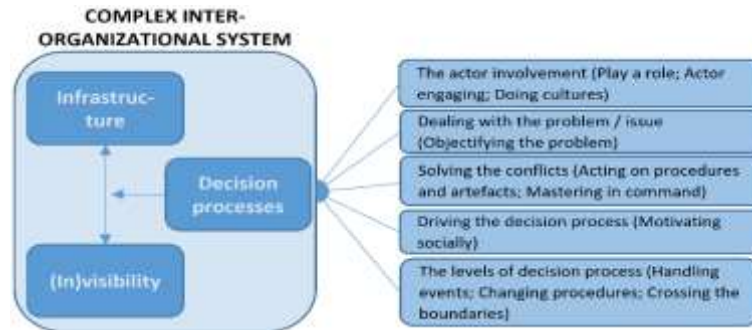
COMPLEX INTER-ORGANIZATIONAL SYSTEM

Infrastructure

Decision processes

(In)visibility

The actor involvement (Play a role; Actor engaging; Doing cultures)

Dealing with the problem / issue (Objectifying the problem)

Solving the conflicts (Acting on procedures and artefacts; Mastering in command)

Driving the decision process (Motivating socially)

The levels of decision process (Handling events; Changing procedures; Crossing the boundaries)